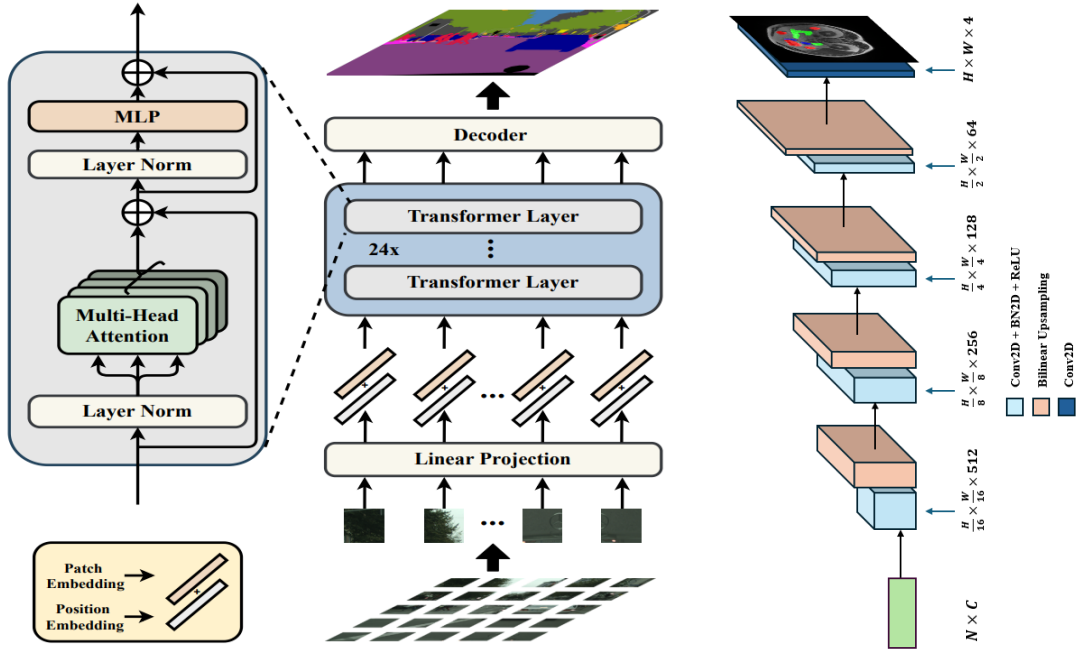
MLP

Layer Norm

Multi-Head Attention

Layer Norm

Patch Embedding

Position Embedding

Decoder

Transformer Layer

24x

Transformer Layer

Linear Projection

$H \times W \times 4$

$\frac{H}{2} \times \frac{W}{2} \times 64$

$\frac{H}{4} \times \frac{W}{4} \times 128$

$\frac{H}{8} \times \frac{W}{8} \times 256$

$\frac{H}{16} \times \frac{W}{16} \times 512$

$N \times C$

Conv2D + BN2D + ReLU

Bilinear Upsampling

Conv2D